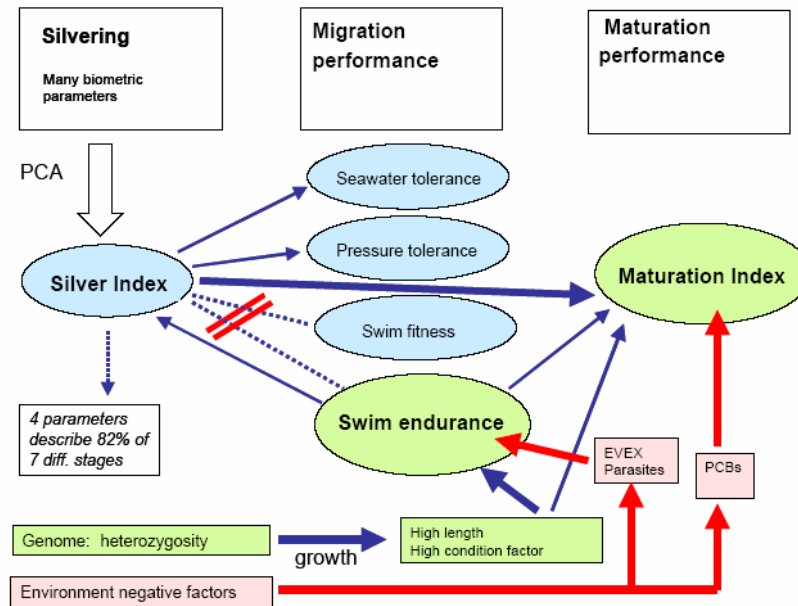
Silvering

Many biometric parameters

Migration performance

Maturation performance

PCA

Seawater tolerance

Pressure tolerance

Silver Index

Maturation Index

Swim fitness

Swim endurance

4 parameters describe 82% of 7 diff. stages

EVEX Parasites

PCBs

Genome: heterozygosity

growth

High length
High condition factor

Environment negative factors